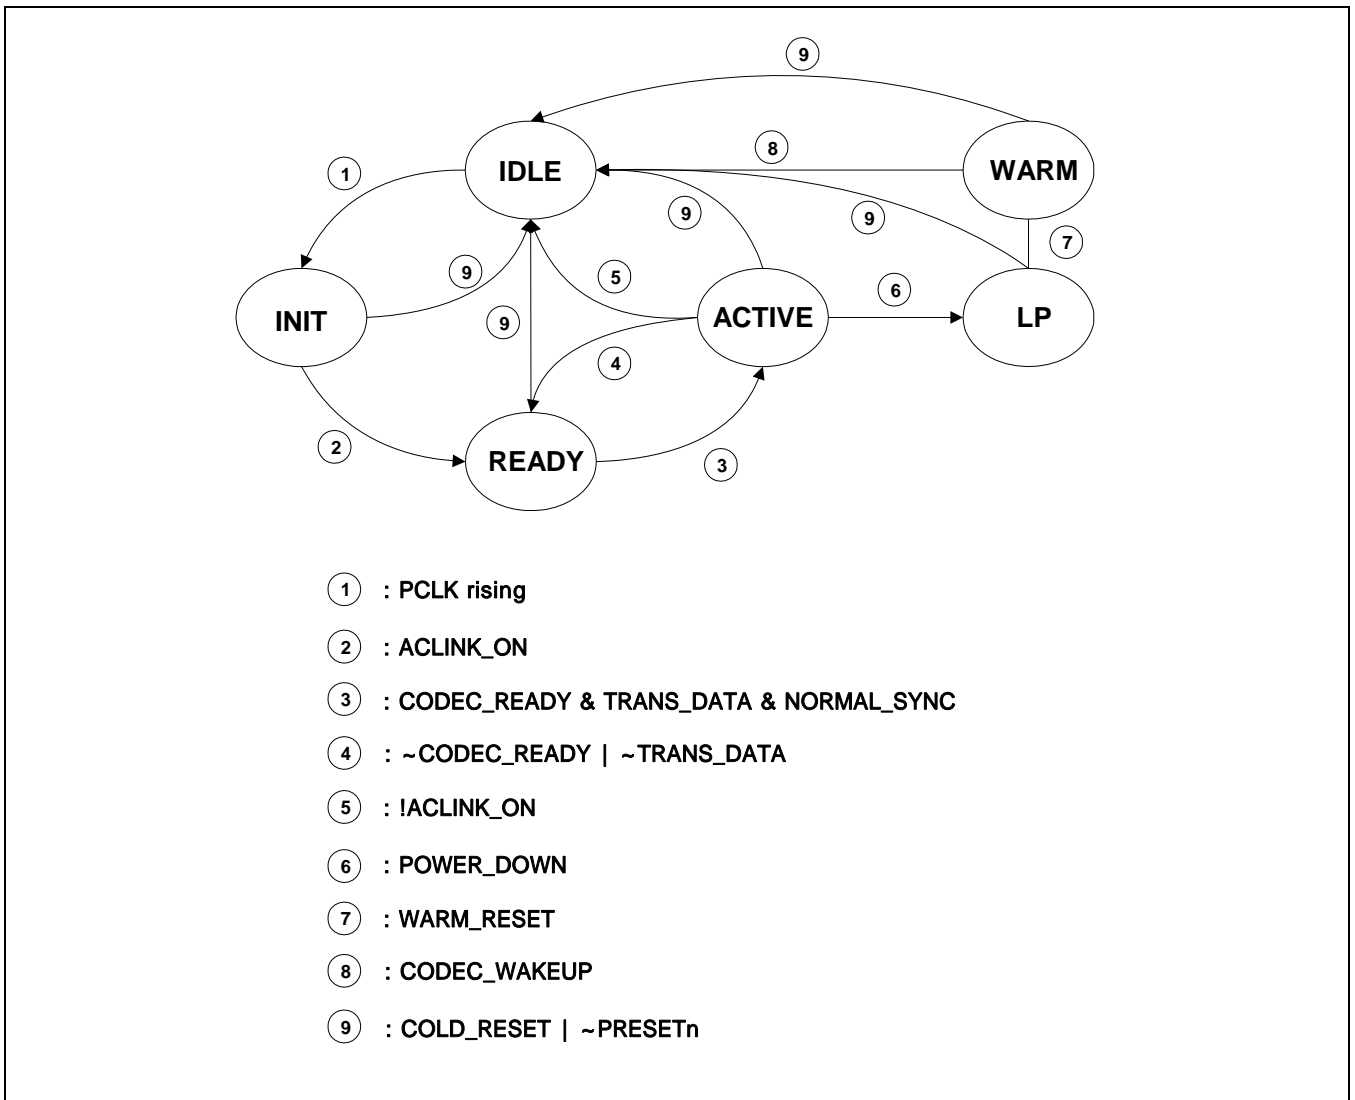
9

IDLE

8

WARM

1

9

9

7

INIT

9

5

ACTIVE

6

LP

9

4

2

READY

3

1 : PCLK rising

2 : ACLINK_ON

3 : CODEC_READY & TRANS_DATA & NORMAL_SYNC

4 : ~CODEC_READY | ~TRANS_DATA

5 : !ACLINK_ON

6 : POWER_DOWN

7 : WARM_RESET

8 : CODEC_WAKEUP

9 : COLD_RESET | ~PRESETn